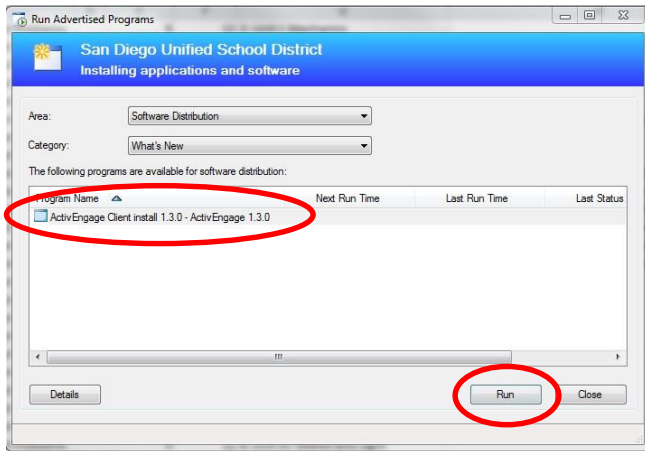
Run Advertised Programs

San Diego Unified School District
Installing applications and software

Area: Software Distribution

Category: What's New

The following programs are available for software distribution:

| Program Name | Next Run Time | Last Run Time | Last Status |
|---|---|---|---|
| ActivEngage Client install 1.3.0 - ActivEngage 1.3.0 | | | |

Details

Run

Close